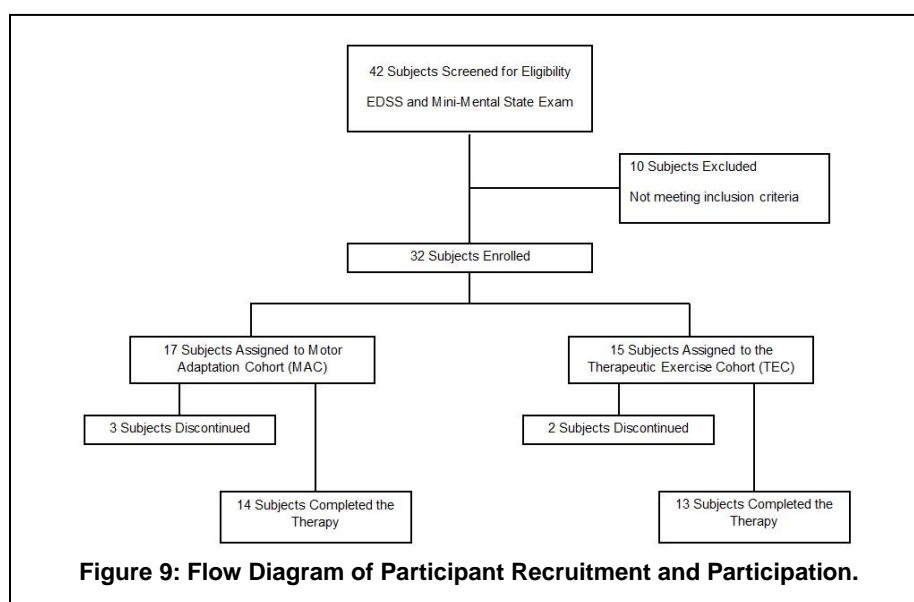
42 Subjects Screened for Eligibility

EDSS and Mini-Mental State Exam

10 Subjects Excluded

Not meeting inclusion criteria

32 Subjects Enrolled

17 Subjects Assigned to Motor Adaptation Cohort (MAC)

15 Subjects Assigned to the Therapeutic Exercise Cohort (TEC)

3 Subjects Discontinued

2 Subjects Discontinued

14 Subjects Completed the Therapy

13 Subjects Completed the Therapy

Figure 9: Flow Diagram of Participant Recruitment and Participation.